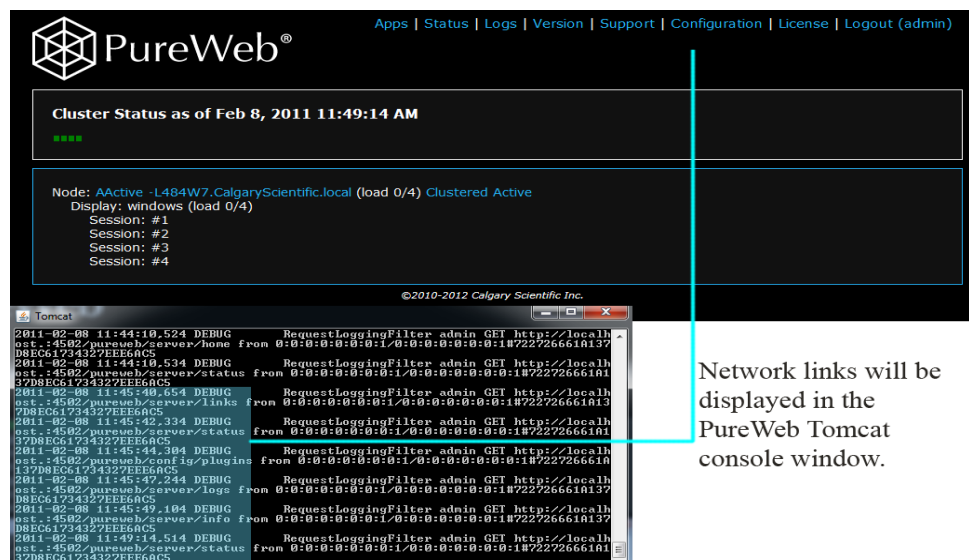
PureWeb®

Apps | Status | Logs | Version | Support | Configuration | License | Logout (admin)

Cluster Status as of Feb 8, 2011 11:49:14 AM

Node: AActive -L484W7.CalgaryScientific.local (load 0/4) Clustered Active
Display: windows (load 0/4)
Session: #1
Session: #2
Session: #3
Session: #4

©2010-2012 Calgary Scientific Inc.

Tomcat

2011-02-08 11:44:10,524 DEBUG RequestLoggingFilter admin GET http://localhost.:4502/pureweb/server/home from 0:0:0:0:0:0:0:1/0:0:0:0:0:0:0:1#722726661A137D8EC61734327EEE6AC5
2011-02-08 11:44:10,534 DEBUG RequestLoggingFilter admin GET http://localhost.:4502/pureweb/server/status from 0:0:0:0:0:0:0:1/0:0:0:0:0:0:0:1#722726661A137D8EC61734327EEE6AC5
2011-02-08 11:45:40,654 DEBUG RequestLoggingFilter admin GET http://localhost.:4502/pureweb/server/links from 0:0:0:0:0:0:0:1/0:0:0:0:0:0:0:1#722726661A137D8EC61734327EEE6AC5
2011-02-08 11:45:42,334 DEBUG RequestLoggingFilter admin GET http://localhost.:4502/pureweb/server/status from 0:0:0:0:0:0:0:1/0:0:0:0:0:0:0:1#722726661A137D8EC61734327EEE6AC5
2011-02-08 11:45:44,304 DEBUG RequestLoggingFilter admin GET http://localhost.:4502/pureweb/config/plugins from 0:0:0:0:0:0:0:1/0:0:0:0:0:0:0:1#722726661A137D8EC61734327EEE6AC5
2011-02-08 11:45:47,244 DEBUG RequestLoggingFilter admin GET http://localhost.:4502/pureweb/server/logs from 0:0:0:0:0:0:0:1/0:0:0:0:0:0:0:1#722726661A137D8EC61734327EEE6AC5
2011-02-08 11:45:49,104 DEBUG RequestLoggingFilter admin GET http://localhost.:4502/pureweb/server/info from 0:0:0:0:0:0:0:1/0:0:0:0:0:0:0:1#722726661A137D8EC61734327EEE6AC5
2011-02-08 11:49:14,514 DEBUG RequestLoggingFilter admin GET http://localhost.:4502/pureweb/server/status from 0:0:0:0:0:0:0:1/0:0:0:0:0:0:0:1#722726661A137D8EC61734327EEE6AC5

Network links will be displayed in the PureWeb Tomcat console window.